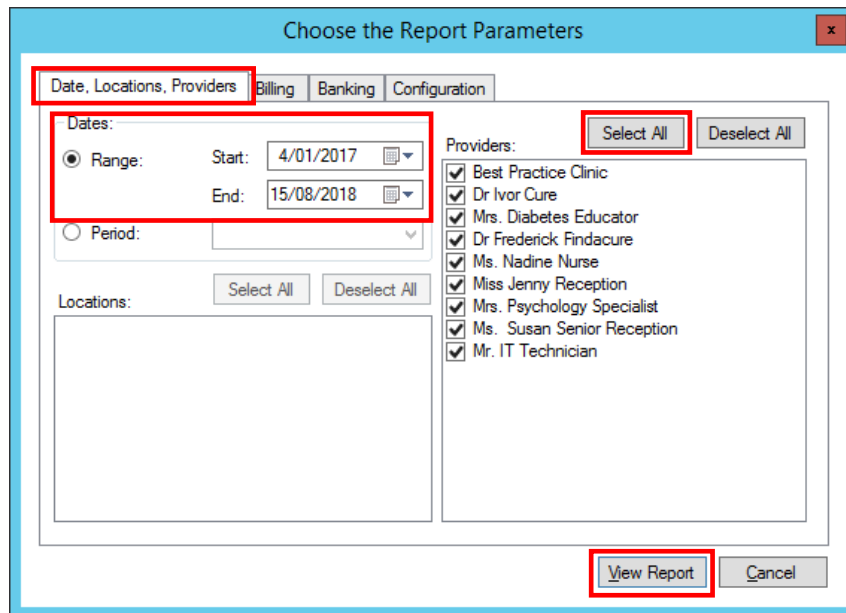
Choose the Report Parameters

x

Date, Locations, Providers | Billing | Banking | Configuration

Dates:

Range: Start: 4/01/2017

End: 15/08/2018

Period:

Locations:

Select All | Deselect All

Providers:

Select All | Deselect All

Best Practice Clinic
Dr Ivor Cure
Mrs. Diabetes Educator
Dr Frederick Findacure
Ms. Nadine Nurse
Miss Jenny Reception
Mrs. Psychology Specialist
Ms. Susan Senior Reception
Mr. IT Technician

View Report | Cancel